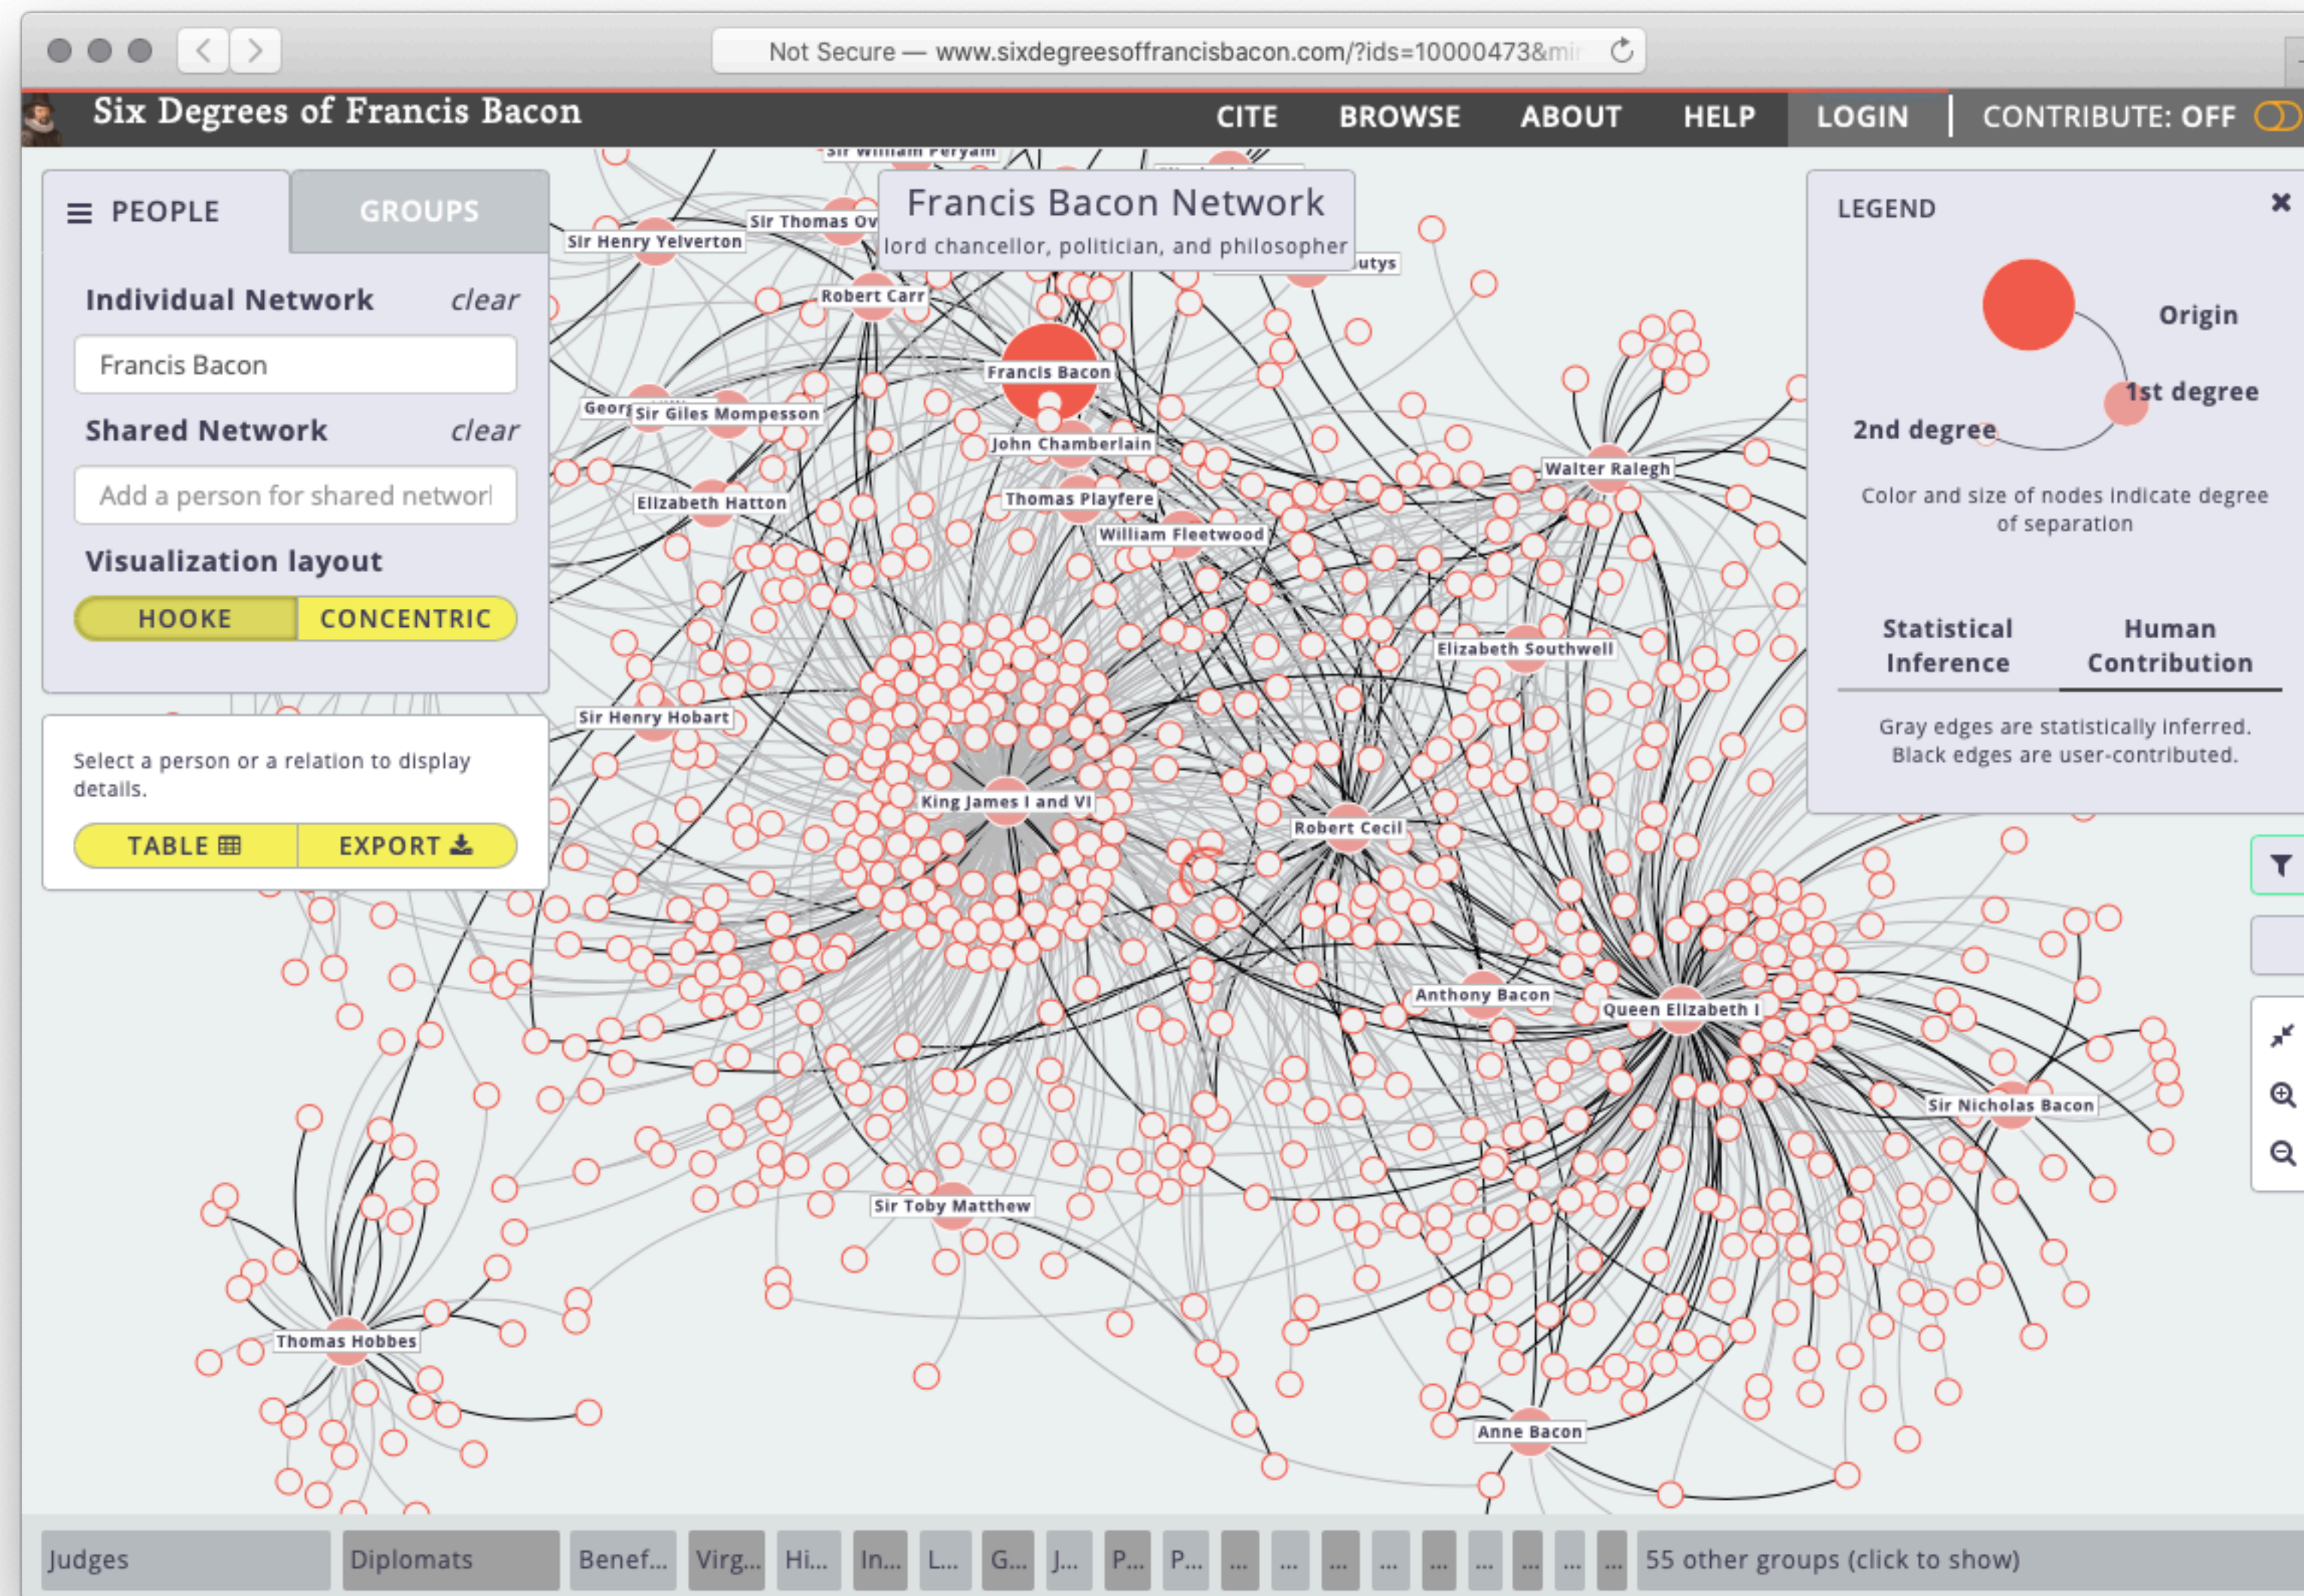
Not Secure — www.sixdegreesoffrancisbacon.com/?ids=10000473&mi

Six Degrees of Francis Bacon

CITE BROWSE ABOUT HELP LOGIN CONTRIBUTE: OFF

PEOPLE GROUPS

Individual Network clear

Francis Bacon

Shared Network clear

Add a person for shared networl

Visualization layout

HOOKE CONCENTRIC

Select a person or a relation to display details.

TABLE EXPORT

Francis Bacon Network
lord chancellor, politician, and philosopher

Sir William Peryam
Sir Thomas Ov
Sir Henry Yelverton
Robert Carr
utys
Francis Bacon
Geor
Sir Giles Mompesson
John Chamberlain
Walter Ralegh
Elizabeth Hatton
Thomas Playfere
William Fleetwood
Elizabeth Southwell
Sir Henry Hobart
King James I and VI
Robert Cecil
Anthony Bacon
Queen Elizabeth I
Sir Nicholas Bacon
Sir Toby Matthew
Thomas Hobbes
Anne Bacon

LEGEND

Origin
1st degree
2nd degree

Color and size of nodes indicate degree of separation

Statistical Inference
Human Contribution

Gray edges are statistically inferred. Black edges are user-contributed.

Judges Diplomats Benef... Virg... Hi... In... L... G... J... P... P... ... ... ... ... ... ... ... ... ... 55 other groups (click to show)